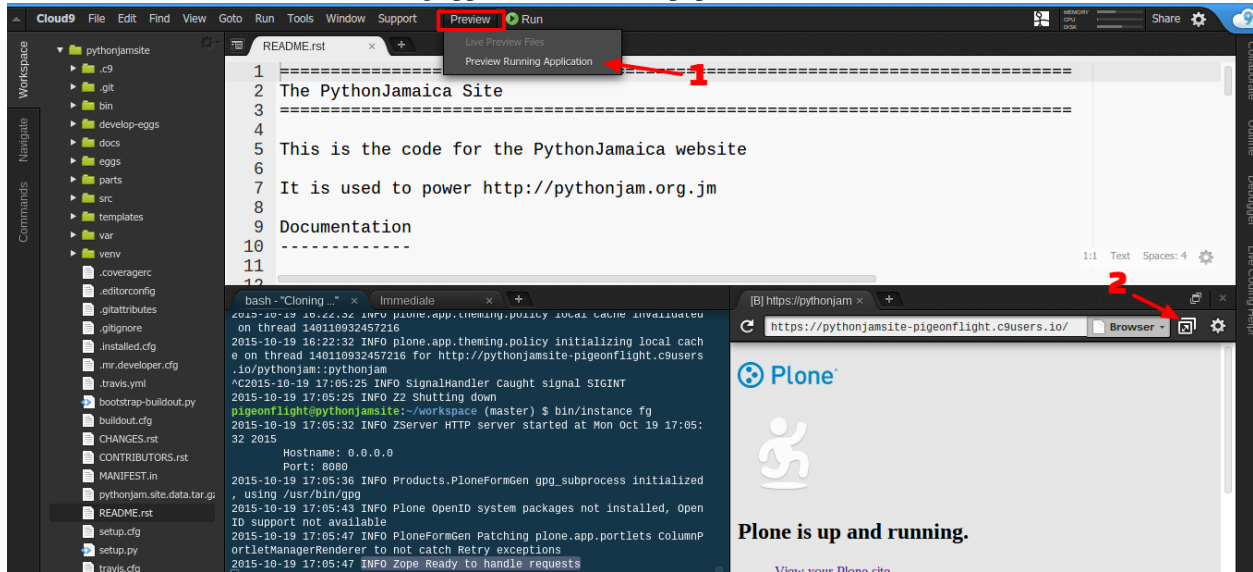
Cloud9 File Edit Find View Goto Run Tools Window Support Preview Run

MEMORY CPU DISK Share

Workspace Navigate Commands

pythonjamsite
.c9
.git
bin
develop-eggs
docs
eggs
parts
src
templates
var
venv
.coveragerc
.editorconfig
.gitattributes
.gitignore
.installed.cfg
.mr.developer.cfg
.travis.yml
bootstrap-buildout.py
buildout.cfg
CHANGES.rst
CONTRIBUTORS.rst
MANIFEST.in
pythonjam.site.data.tar.gz
README.rst
setup.cfg
setup.py
travis.cfg

README.rst

Live Preview Files
Preview Running Application

1

1 ================================================================
2 The PythonJamaica Site
3 ================================================================
4
5 This is the code for the PythonJamaica website
6
7 It is used to power http://pythonjam.org.jm
8
9 Documentation
10 -------------
11

1:1 Text Spaces: 4

bash - "Cloning ..." Immediate

2015-10-19 16:22:32 INFO plone.app.theming.policy local cache invalidated on thread 140110932457216
2015-10-19 16:22:32 INFO plone.app.theming.policy initializing local cache on thread 140110932457216 for http://pythonjamsite-pigeonflight.c9users.io/pythonjam::pythonjam
^C2015-10-19 17:05:25 INFO SignalHandler Caught signal SIGINT
2015-10-19 17:05:25 INFO Z2 Shutting down
pigeonflight@pythonjamsite:~/workspace (master) $ bin/instance fg
2015-10-19 17:05:32 INFO ZServer HTTP server started at Mon Oct 19 17:05:32 2015
        Hostname: 0.0.0.0
        Port: 8080
2015-10-19 17:05:36 INFO Products.PloneFormGen gpg_subprocess initialized, using /usr/bin/gpg
2015-10-19 17:05:43 INFO Plone OpenID system packages not installed, OpenID support not available
2015-10-19 17:05:47 INFO PloneFormGen Patching plone.app.portlets ColumnPortletManagerRenderer to not catch Retry exceptions
2015-10-19 17:05:47 INFO Zope Ready to handle requests

[B] https://pythonjam

2

https://pythonjamsite-pigeonflight.c9users.io/ Browser

Plone

Plone is up and running.

View your Plone site

Collaborate Outline Debugger Live Coding Help